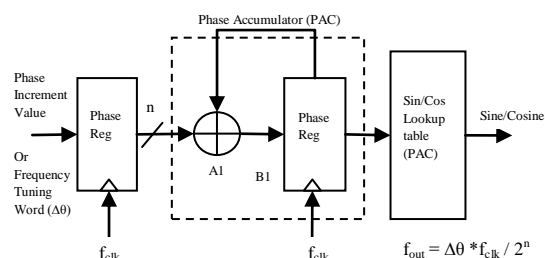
Phase Accumulator (PAC)

Phase Increment Value

Or Frequency Tuning Word ($\Delta\theta$)

Phase Reg

n

A1

B1

Phase Reg

Sin/Cos Lookup table (PAC)

Sine/Cosine

$f_{clk}$

$f_{clk}$

$f_{out} = \Delta\theta * f_{clk} / 2^n$